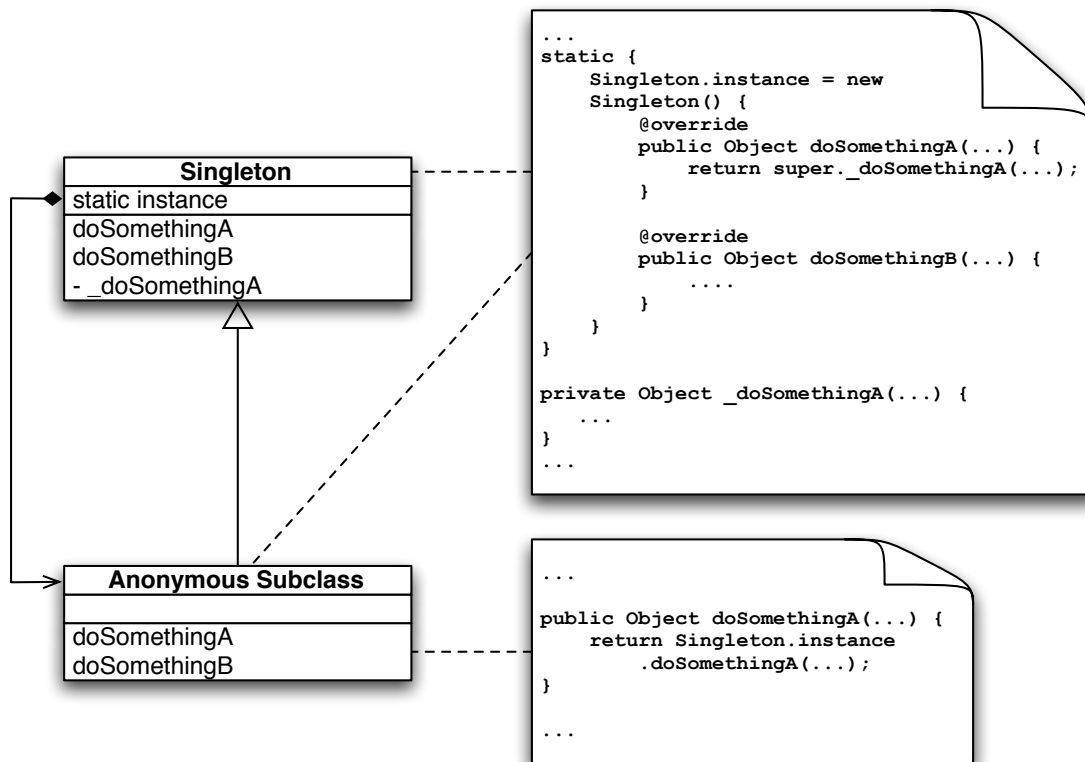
Singleton

static instance

doSomethingA
doSomethingB
- _doSomethingA

Anonymous Subclass

doSomethingA
doSomethingB

...
static {
    Singleton.instance = new
    Singleton() {
        @override
        public Object doSomethingA(...) {
            return super._doSomethingA(...);
        }

        @override
        public Object doSomethingB(...) {
            ....
        }
    }
}

private Object _doSomethingA(...) {
    ...
}
...

...

public Object doSomethingA(...) {
    return Singleton.instance
        .doSomethingA(...);
}

...